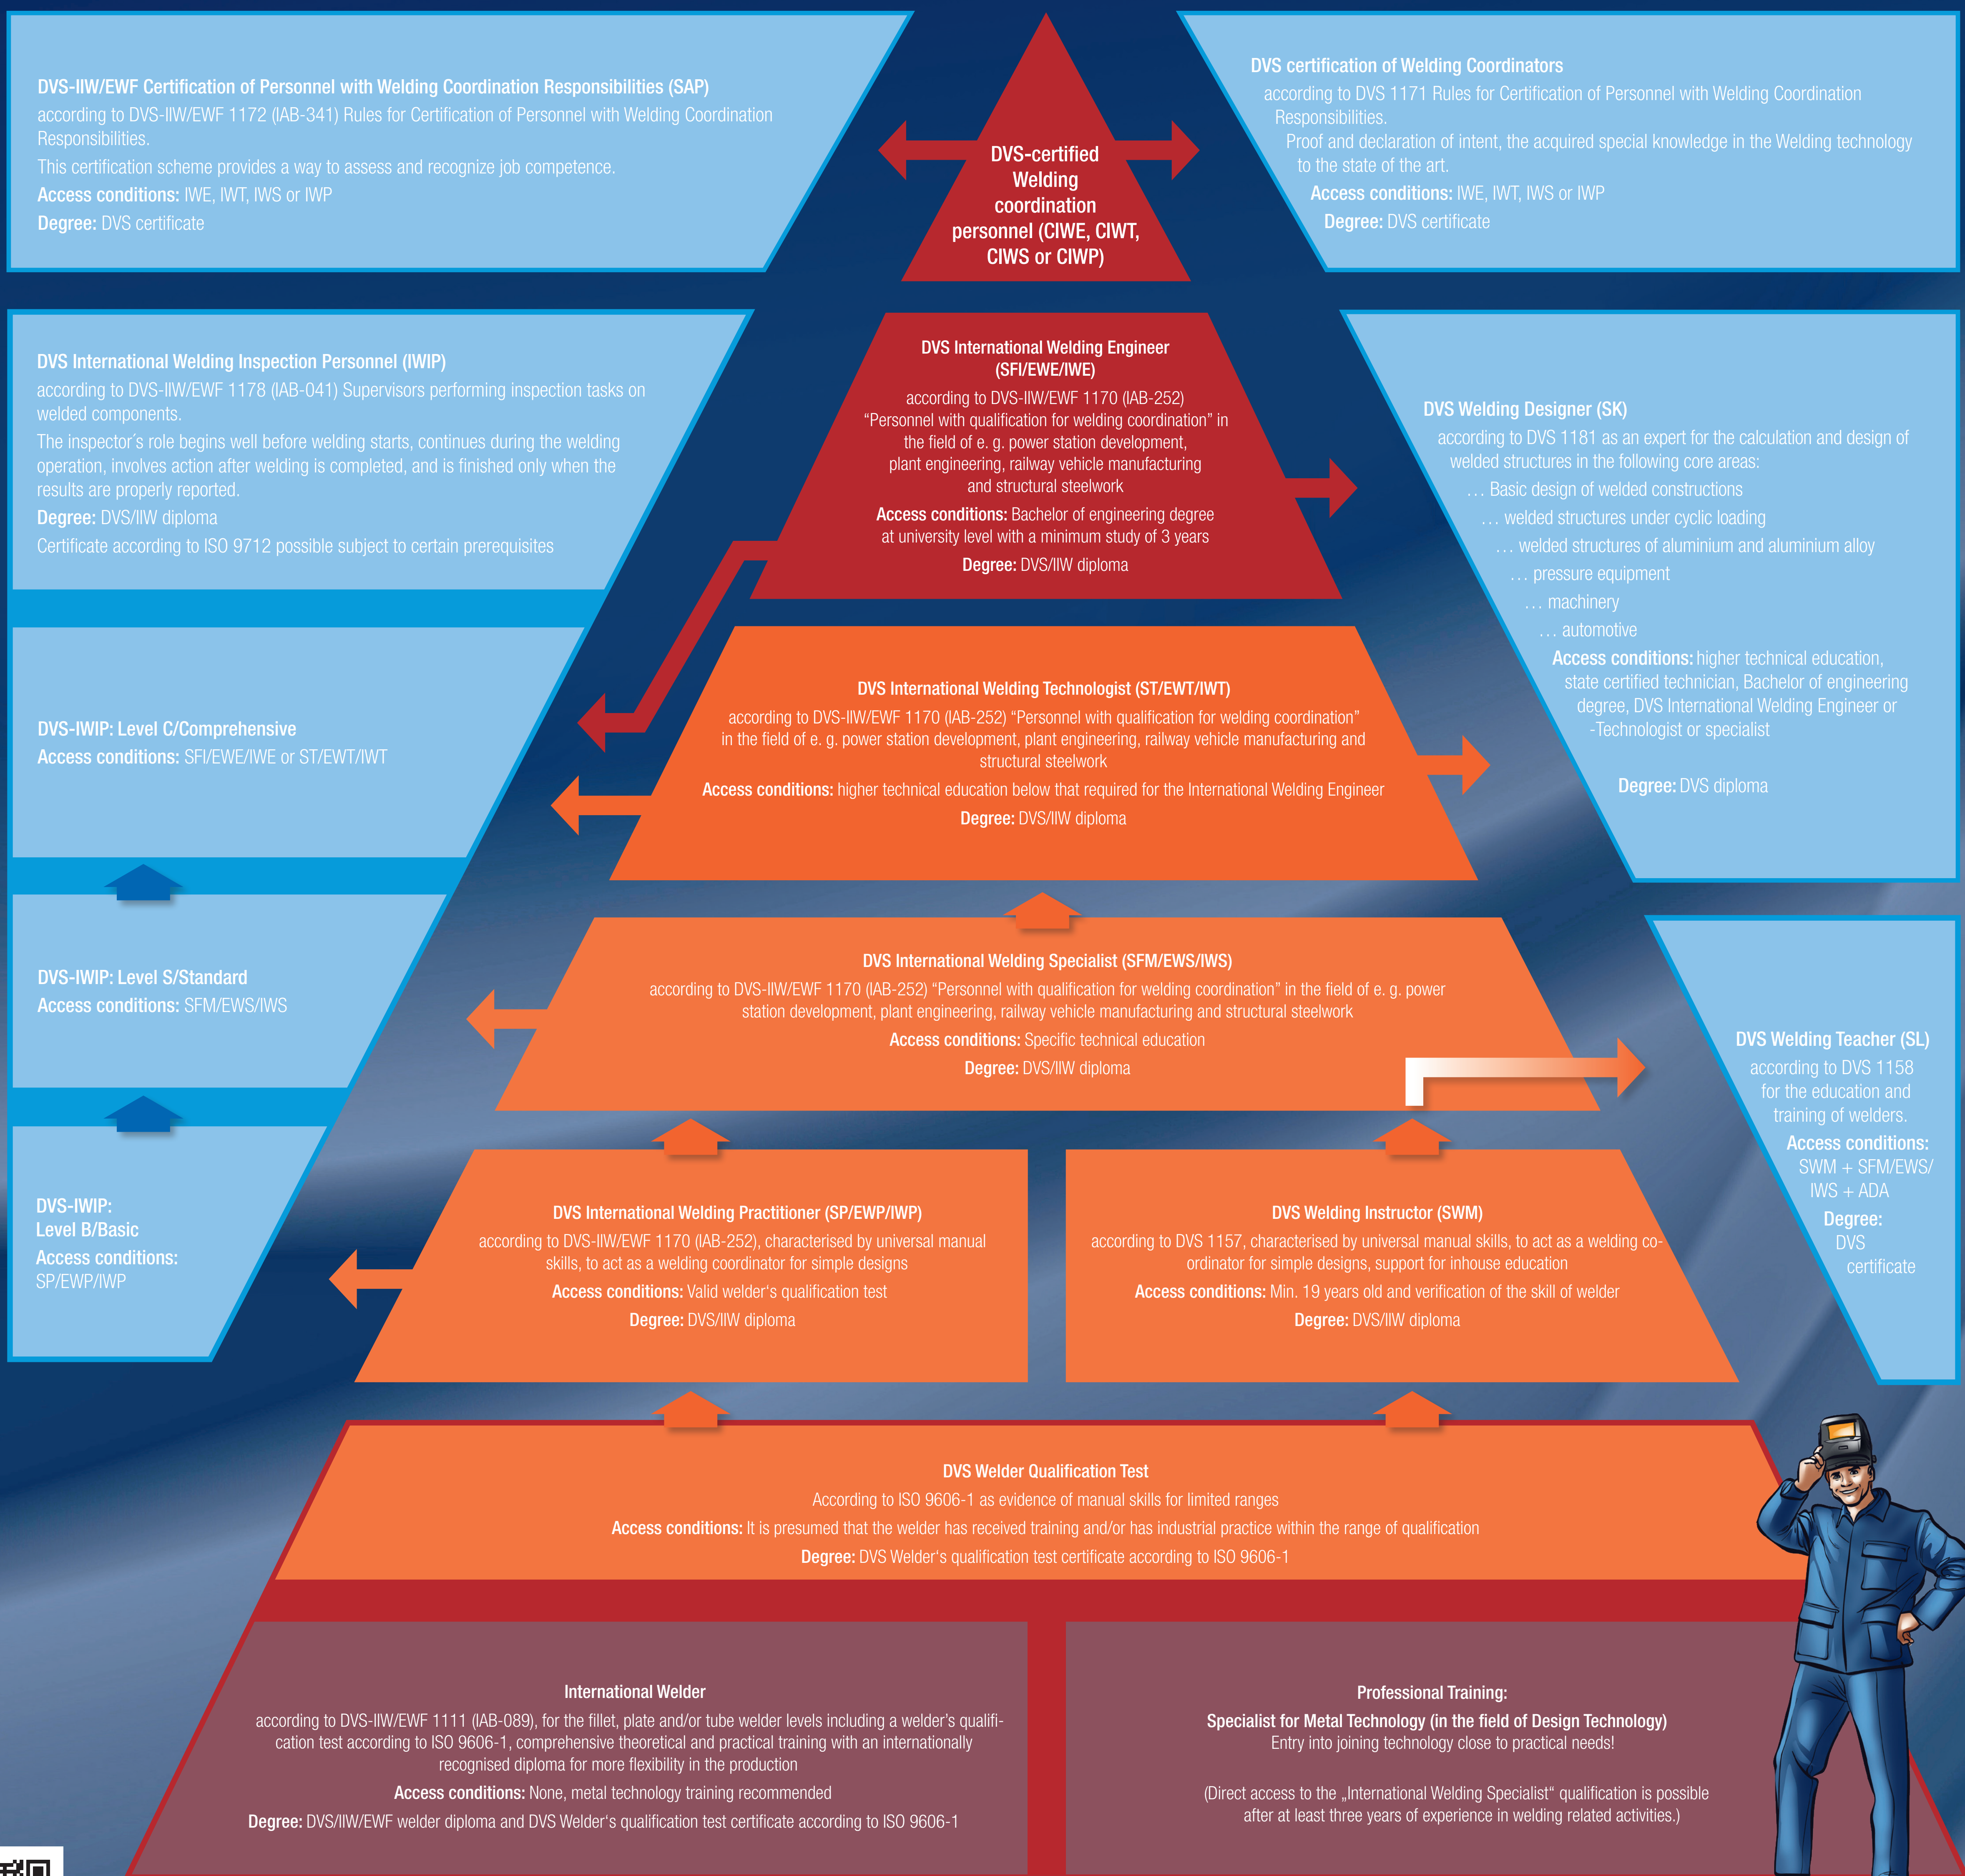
DVS-IIW/EWF Certification of Personnel with Welding Coordination Responsibilities (SAP)
according to DVS-IIW/EWF 1172 (IAB-341) Rules for Certification of Personnel with Welding Coordination Responsibilities.
This certification scheme provides a way to assess and recognize job competence.
Access conditions: IWE, IWT, IWS or IWP
Degree: DVS certificate

DVS-certified Welding coordination personnel (CIWE, CIWT, CIWS or CIWP)

DVS certification of Welding Coordinators
according to DVS 1171 Rules for Certification of Personnel with Welding Coordination Responsibilities.
Proof and declaration of intent, the acquired special knowledge in the Welding technology to the state of the art.
Access conditions: IWE, IWT, IWS or IWP
Degree: DVS certificate

DVS International Welding Inspection Personnel (IWIP)
according to DVS-IIW/EWF 1178 (IAB-041) Supervisors performing inspection tasks on welded components.
The inspector´s role begins well before welding starts, continues during the welding operation, involves action after welding is completed, and is finished only when the results are properly reported.
Degree: DVS/IIW diploma
Certificate according to ISO 9712 possible subject to certain prerequisites

DVS International Welding Engineer (SFI/EWE/IWE)
according to DVS-IIW/EWF 1170 (IAB-252) "Personnel with qualification for welding coordination" in the field of e. g. power station development, plant engineering, railway vehicle manufacturing and structural steelwork
Access conditions: Bachelor of engineering degree at university level with a minimum study of 3 years
Degree: DVS/IIW diploma

DVS Welding Designer (SK)
according to DVS 1181 as an expert for the calculation and design of welded structures in the following core areas:
… Basic design of welded constructions
… welded structures under cyclic loading
… welded structures of aluminium and aluminium alloy
… pressure equipment
… machinery
… automotive
Access conditions: higher technical education, state certified technician, Bachelor of engineering degree, DVS International Welding Engineer or -Technologist or specialist

Degree: DVS diploma

DVS-IWIP: Level C/Comprehensive
Access conditions: SFI/EWE/IWE or ST/EWT/IWT

DVS International Welding Technologist (ST/EWT/IWT)
according to DVS-IIW/EWF 1170 (IAB-252) "Personnel with qualification for welding coordination" in the field of e. g. power station development, plant engineering, railway vehicle manufacturing and structural steelwork
Access conditions: higher technical education below that required for the International Welding Engineer
Degree: DVS/IIW diploma

DVS-IWIP: Level S/Standard
Access conditions: SFM/EWS/IWS

DVS International Welding Specialist (SFM/EWS/IWS)
according to DVS-IIW/EWF 1170 (IAB-252) "Personnel with qualification for welding coordination" in the field of e. g. power station development, plant engineering, railway vehicle manufacturing and structural steelwork
Access conditions: Specific technical education
Degree: DVS/IIW diploma

DVS Welding Teacher (SL)
according to DVS 1158 for the education and training of welders.
Access conditions: SWM + SFM/EWS/IWS + ADA
Degree: DVS certificate

DVS-IWIP: Level B/Basic
Access conditions: SP/EWP/IWP

DVS International Welding Practitioner (SP/EWP/IWP)
according to DVS-IIW/EWF 1170 (IAB-252), characterised by universal manual skills, to act as a welding coordinator for simple designs
Access conditions: Valid welder's qualification test
Degree: DVS/IIW diploma

DVS Welding Instructor (SWM)
according to DVS 1157, characterised by universal manual skills, to act as a welding coordinator for simple designs, support for inhouse education
Access conditions: Min. 19 years old and verification of the skill of welder
Degree: DVS/IIW diploma

DVS Welder Qualification Test
According to ISO 9606-1 as evidence of manual skills for limited ranges
Access conditions: It is presumed that the welder has received training and/or has industrial practice within the range of qualification
Degree: DVS Welder's qualification test certificate according to ISO 9606-1

International Welder
according to DVS-IIW/EWF 1111 (IAB-089), for the fillet, plate and/or tube welder levels including a welder's qualification test according to ISO 9606-1, comprehensive theoretical and practical training with an internationally recognised diploma for more flexibility in the production
Access conditions: None, metal technology training recommended
Degree: DVS/IIW/EWF welder diploma and DVS Welder's qualification test certificate according to ISO 9606-1

Professional Training:
Specialist for Metal Technology (in the field of Design Technology)
Entry into joining technology close to practical needs!

(Direct access to the „International Welding Specialist" qualification is possible after at least three years of experience in welding related activities.)